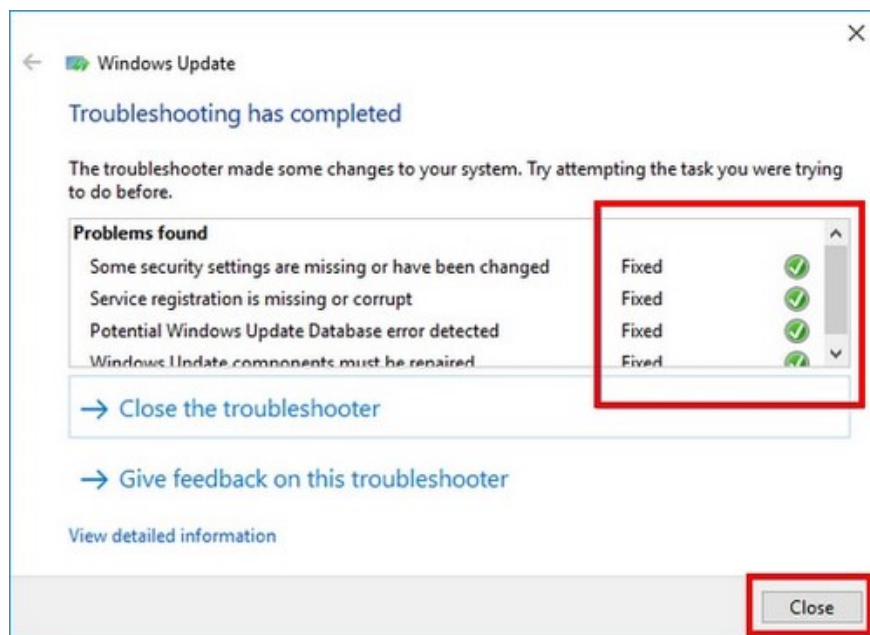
Windows Update

Troubleshooting has completed

The troubleshooter made some changes to your system. Try attempting the task you were trying to do before.

| Problems found | |
|---|---|
| Some security settings are missing or have been changed | Fixed |
| Service registration is missing or corrupt | Fixed |
| Potential Windows Update Database error detected | Fixed |
| Windows Update components must be repaired | Fixed |

→ Close the troubleshooter

→ Give feedback on this troubleshooter

View detailed information

Close